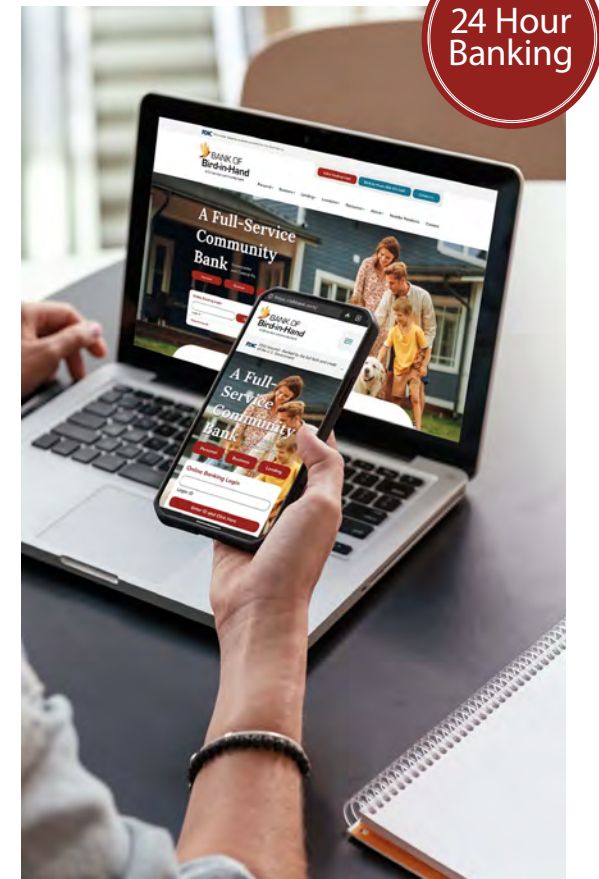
24 Hour Banking

BANK OF Bird-in-Hand

A Full-Service Community Bank

BANK OF Bird-in-Hand

A Full-Service Community Bank

Personal

Business

Lending

Online Banking Login

Login ID

Enter ID and Click Here